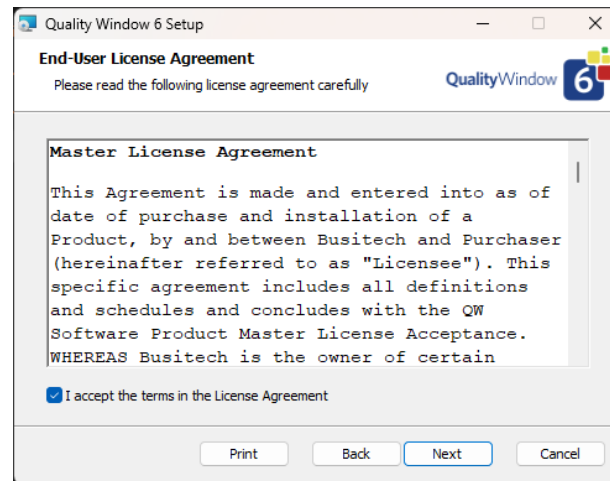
Quality Window 6 Setup

End-User License Agreement
Please read the following license agreement carefully

QualityWindow 6

Master License Agreement

This Agreement is made and entered into as of date of purchase and installation of a Product, by and between Busitech and Purchaser (hereinafter referred to as "Licensee"). This specific agreement includes all definitions and schedules and concludes with the QW Software Product Master License Acceptance. WHEREAS Busitech is the owner of certain

I accept the terms in the License Agreement

Print Back Next Cancel